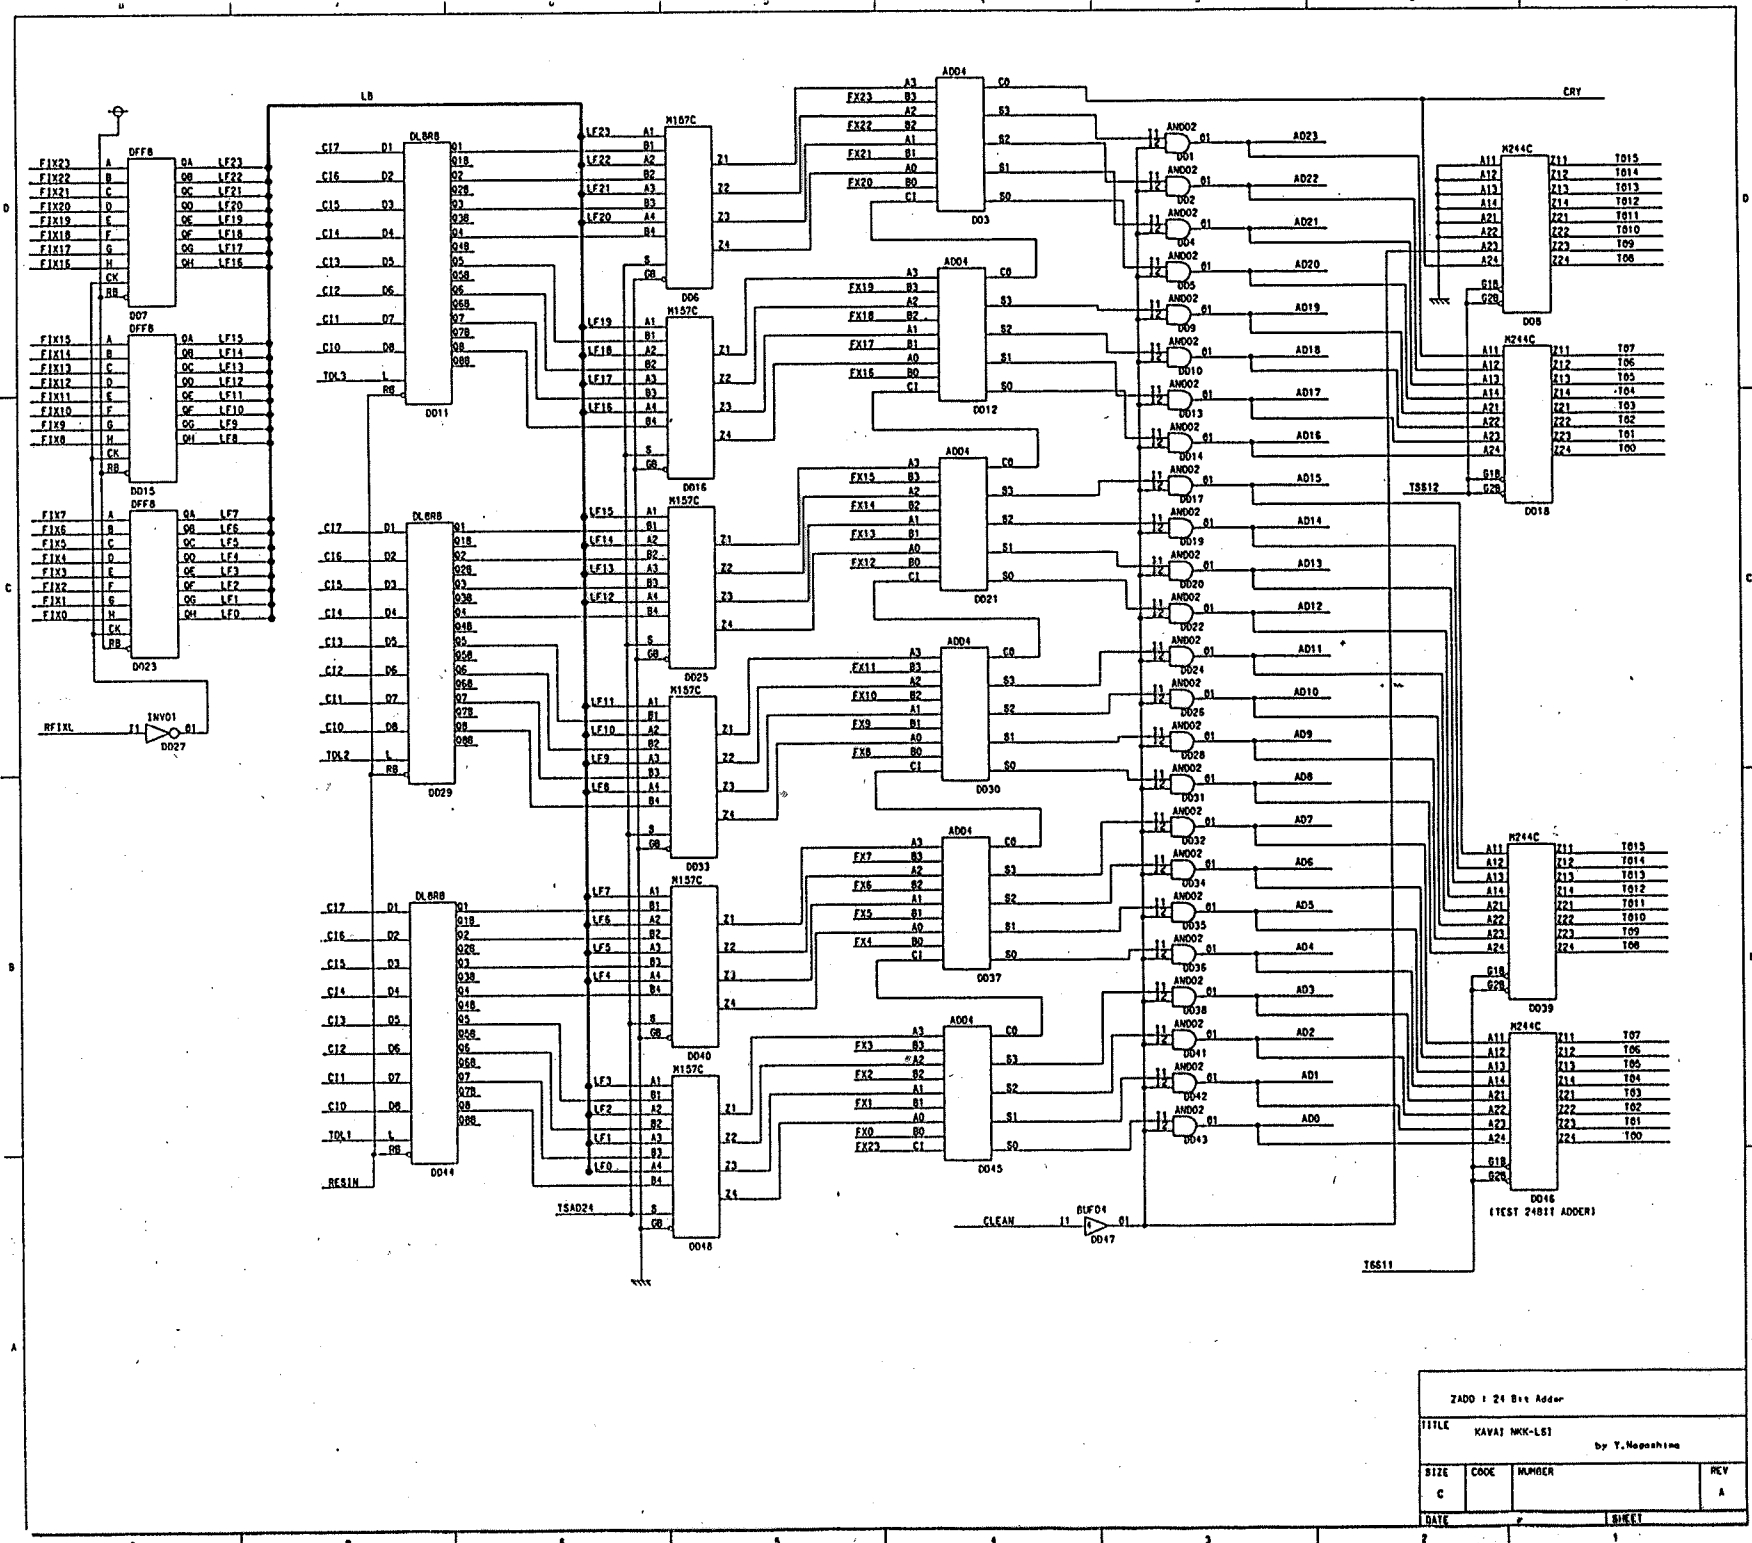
ZADD : 24 Bit Adder

TITLE KAWAI NKK-LSI

by Y.Nagashima

| SIZE | CODE | NUMBER | REV |
|---|---|---|---|
| C | | | A |

DATE SHEET 1

DFF8 D07 D015 D023
FIX23 FIX22 FIX21 FIX20 FIX19 FIX18 FIX17 FIX16
FIX15 FIX14 FIX13 FIX12 FIX11 FIX10 FIX9 FIX8
FIX7 FIX6 FIX5 FIX4 FIX3 FIX2 FIX1 FIX0
LF23 LF22 LF21 LF20 LF19 LF18 LF17 LF16 LF15 LF14 LF13 LF12 LF11 LF10 LF9 LF8 LF7 LF6 LF5 LF4 LF3 LF2 LF1 LF0
LB
RFIXL INV01 D027
DL8R8 D011 D029 D044
CI7 CI6 CI5 CI4 CI3 CI2 CI1 CI0
TDL3 TDL2 TDL1 RESIN
M157C D06 D016 D025 D033 D040 D048
TSAD24
ADD4 D03 D012 D021 D030 D037 D045
FX23 FX22 FX21 FX20 FX19 FX18 FX17 FX16 FX15 FX14 FX13 FX12 FX11 FX10 FX9 FX8 FX7 FX6 FX5 FX4 FX3 FX2 FX1 FX0
CRY
AND02
AD23 AD22 AD21 AD20 AD19 AD18 AD17 AD16 AD15 AD14 AD13 AD12 AD11 AD10 AD9 AD8 AD7 AD6 AD5 AD4 AD3 AD2 AD1 AD0
CLEAN BUF04 D047
M244C D08 D018 D039 D046
TSS12 TSS11
TO15 TO14 TO13 TO12 TO11 TO10 TO9 TO8 TO7 TO6 TO5 TO4 TO3 TO2 TO1 TO0
(TEST 24BIT ADDER)